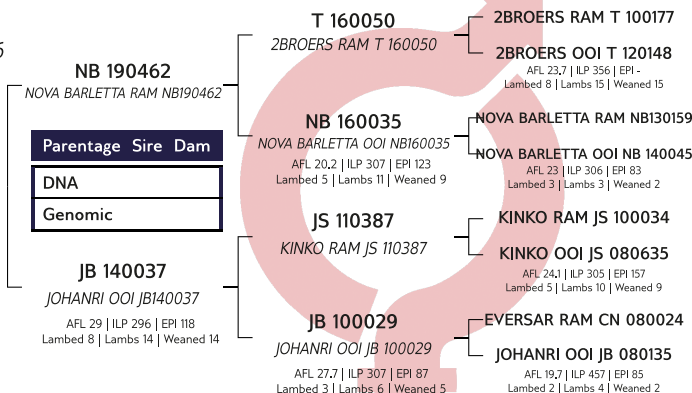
5

NB 190462
NOVA BARLETTA RAM NB190462

Parentage Sire Dam
DNA
Genomic

JB 140037
JOHANRI OOI JB140037
AFL 29 | ILP 296 | EPI 118
Lambed 8 | Lambs 14 | Weaned 14

T 160050
2BROERS RAM T 160050

NB 160035
NOVA BARLETTA OOI NB160035
AFL 20.2 | ILP 307 | EPI 123
Lambed 5 | Lambs 11 | Weaned 9

JS 110387
KINKO RAM JS 110387

JB 100029
JOHANRI OOI JB 100029
AFL 27.7 | ILP 307 | EPI 87
Lambed 3 | Lambs 6 | Weaned 5

2BROERS RAM T 100177

2BROERS OOI T 120148
AFL 23.7 | ILP 356 | EPI -
Lambed 8 | Lambs 15 | Weaned 15

NOVA BARLETTA RAM NB130159

NOVA BARLETTA OOI NB 140045
AFL 23 | ILP 306 | EPI 83
Lambed 3 | Lambs 3 | Weaned 2

KINKO RAM JS 100034

KINKO OOI JS 080635
AFL 24.1 | ILP 305 | EPI 157
Lambed 5 | Lambs 10 | Weaned 9

EVERSAR RAM CN 080024

JOHANRI OOI JB 080135
AFL 19.7 | ILP 457 | EPI 85
Lambed 2 | Lambs 4 | Weaned 2